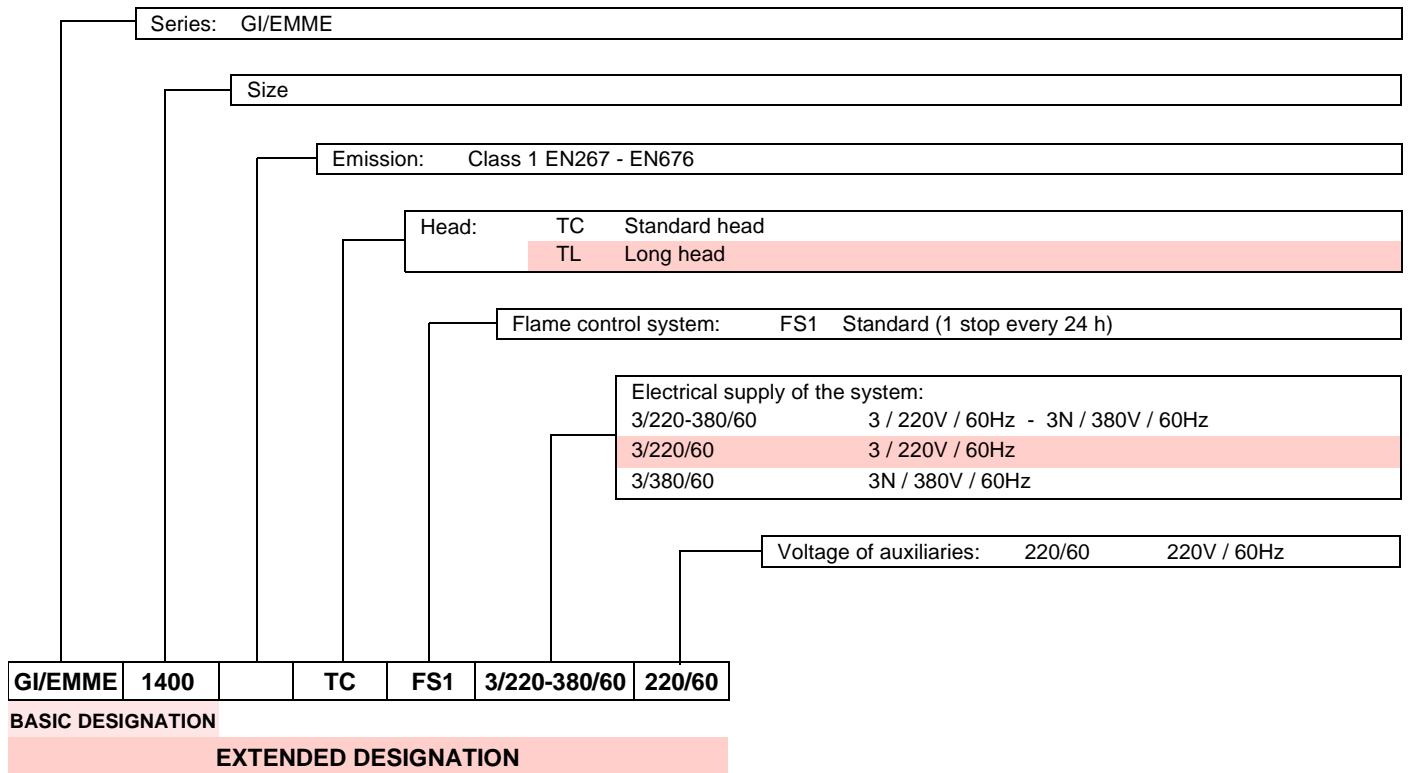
Series: GI/EMME

Size

Emission: Class 1 EN267 - EN676

Head: TC Standard head
TL Long head

Flame control system: FS1 Standard (1 stop every 24 h)

Electrical supply of the system:
3/220-380/60 3 / 220V / 60Hz - 3N / 380V / 60Hz
3/220/60 3 / 220V / 60Hz
3/380/60 3N / 380V / 60Hz

Voltage of auxiliaries: 220/60 220V / 60Hz

| GI/EMME | 1400 | | TC | FS1 | 3/220-380/60 | 220/60 |
|---|---|---|---|---|---|---|

BASIC DESIGNATION

EXTENDED DESIGNATION